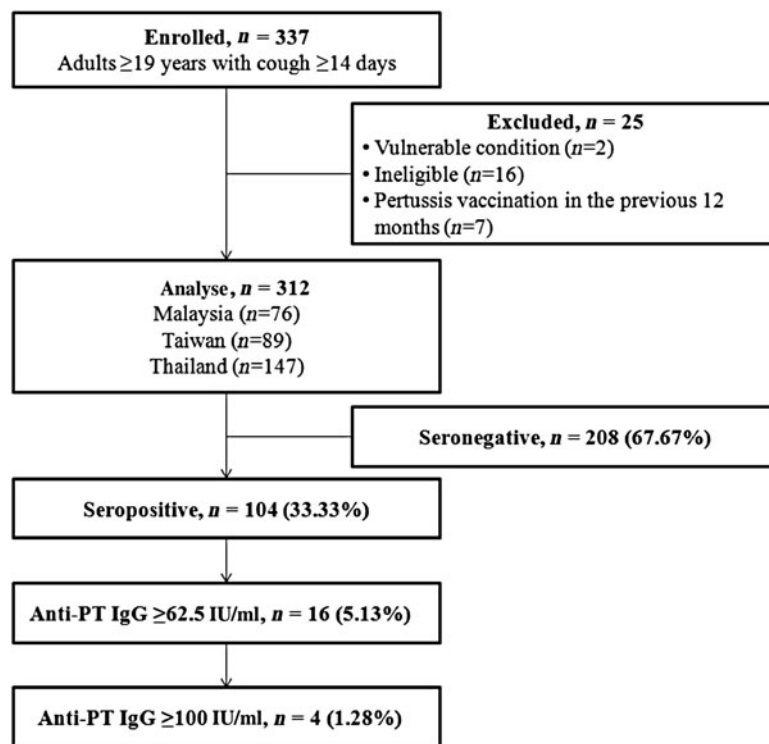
**Enrolled, $n$ = 337**
Adults ≥19 years with cough ≥14 days

**Excluded, $n$ = 25**
• Vulnerable condition ($n$=2)
• Ineligible ($n$=16)
• Pertussis vaccination in the previous 12 months ($n$=7)

**Analyse, $n$ = 312**
Malaysia ($n$=76)
Taiwan ($n$=89)
Thailand ($n$=147)

**Seronegative, $n$ = 208 (67.67%)**

**Seropositive, $n$ = 104 (33.33%)**

**Anti-PT IgG ≥62.5 IU/ml, $n$ = 16 (5.13%)**

**Anti-PT IgG ≥100 IU/ml, $n$ = 4 (1.28%)**